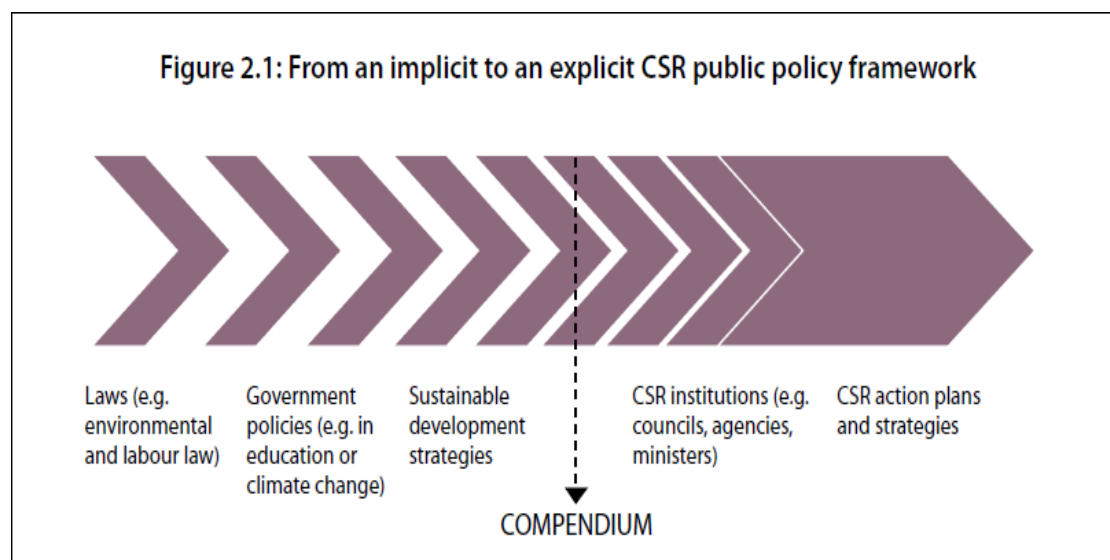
Figure 2.1: From an implicit to an explicit CSR public policy framework

Laws (e.g. environmental and labour law)

Government policies (e.g. in education or climate change)

Sustainable development strategies

CSR institutions (e.g. councils, agencies, ministers)

CSR action plans and strategies

COMPENDIUM